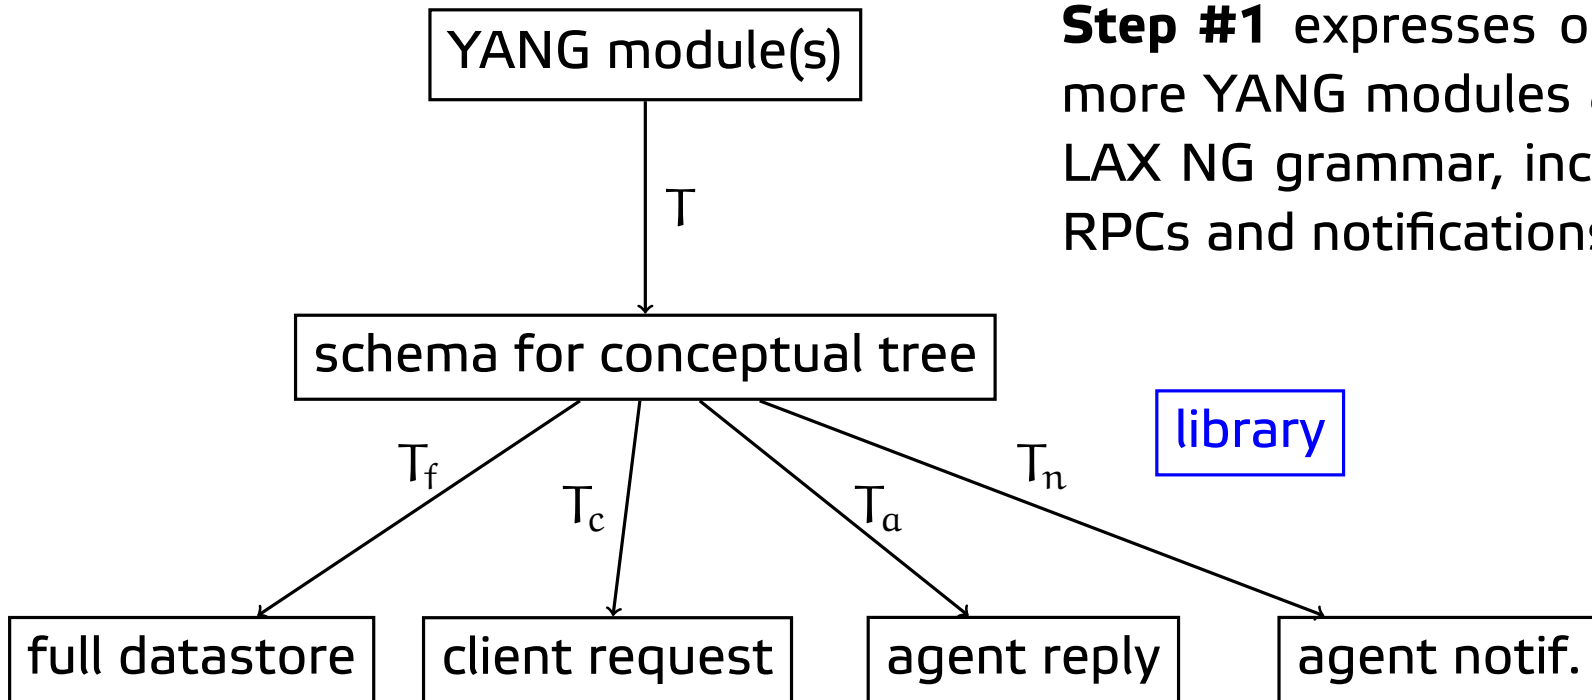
YANG module(s)

T

schema for conceptual tree

$T_f$

$T_c$

$T_a$

$T_n$

library

full datastore

client request

agent reply

agent notif.

**Step #1** expresses o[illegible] more YANG modules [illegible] LAX NG grammar, inc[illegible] RPCs and notification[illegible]